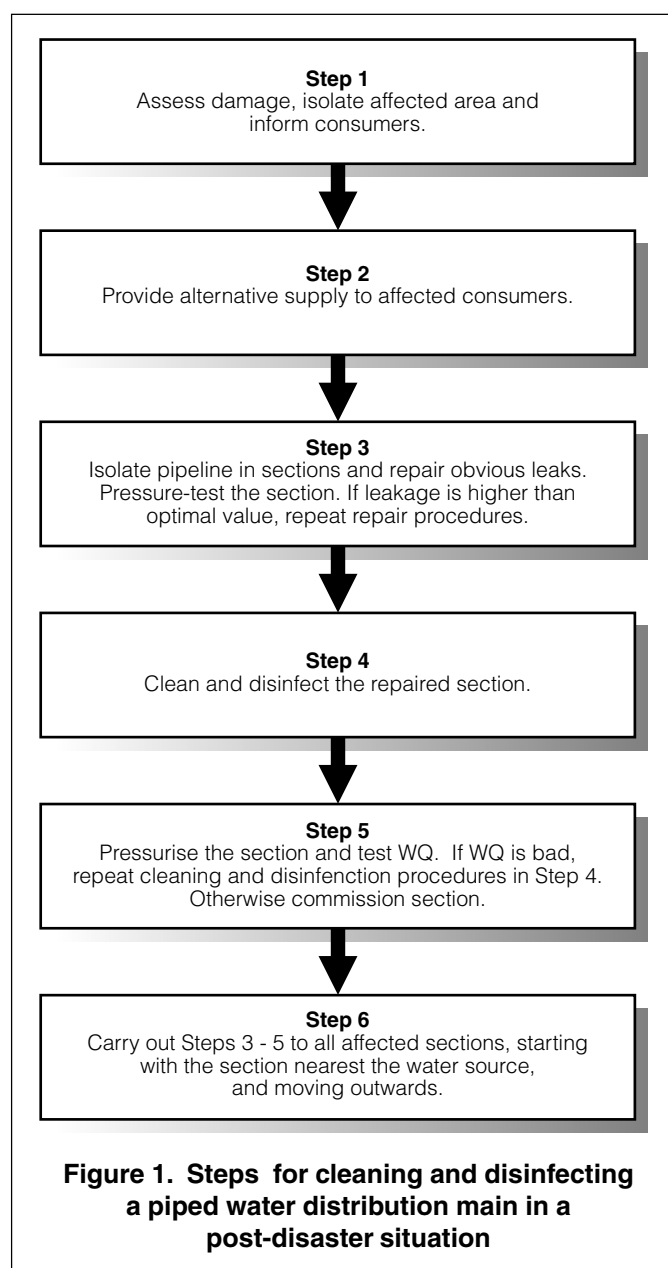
**Step 1**
Assess damage, isolate affected area and inform consumers.

**Step 2**
Provide alternative supply to affected consumers.

**Step 3**
Isolate pipeline in sections and repair obvious leaks. Pressure-test the section. If leakage is higher than optimal value, repeat repair procedures.

**Step 4**
Clean and disinfect the repaired section.

**Step 5**
Pressurise the section and test WQ. If WQ is bad, repeat cleaning and disinfection procedures in Step 4. Otherwise commission section.

**Step 6**
Carry out Steps 3 - 5 to all affected sections, starting with the section nearest the water source, and moving outwards.

**Figure 1. Steps for cleaning and disinfecting a piped water distribution main in a post-disaster situation**